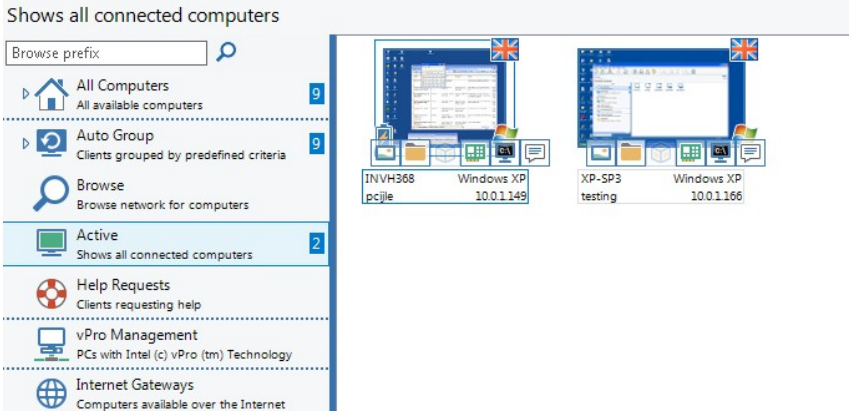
Shows all connected computers

Browse prefix

All Computers
All available computers
9

Auto Group
Clients grouped by predefined criteria
9

Browse
Browse network for computers

Active
Shows all connected computers
2

Help Requests
Clients requesting help

vPro Management
PCs with Intel (c) vPro (tm) Technology

Internet Gateways
Computers available over the Internet

| INVH368 | Windows XP |
|---|---|
| pcijle | 10.0.1.149 |

| XP-SP3 | Windows XP |
|---|---|
| testing | 10.0.1.166 |